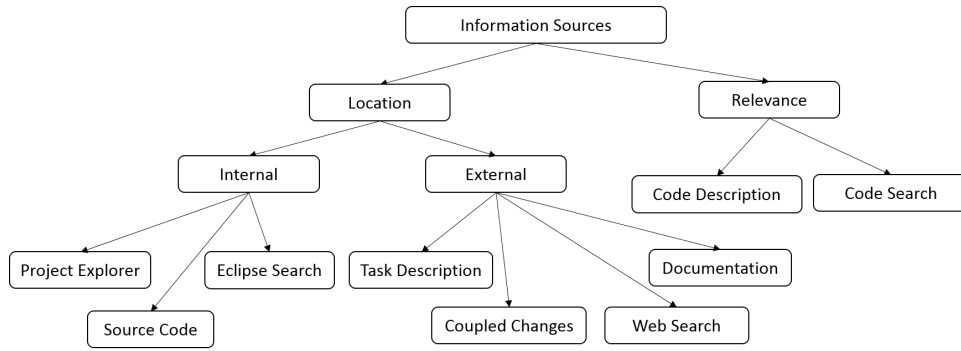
Information Sources

Location

Relevance

Internal

External

Code Description

Code Search

Project Explorer

Eclipse Search

Source Code

Task Description

Documentation

Coupled Changes

Web Search